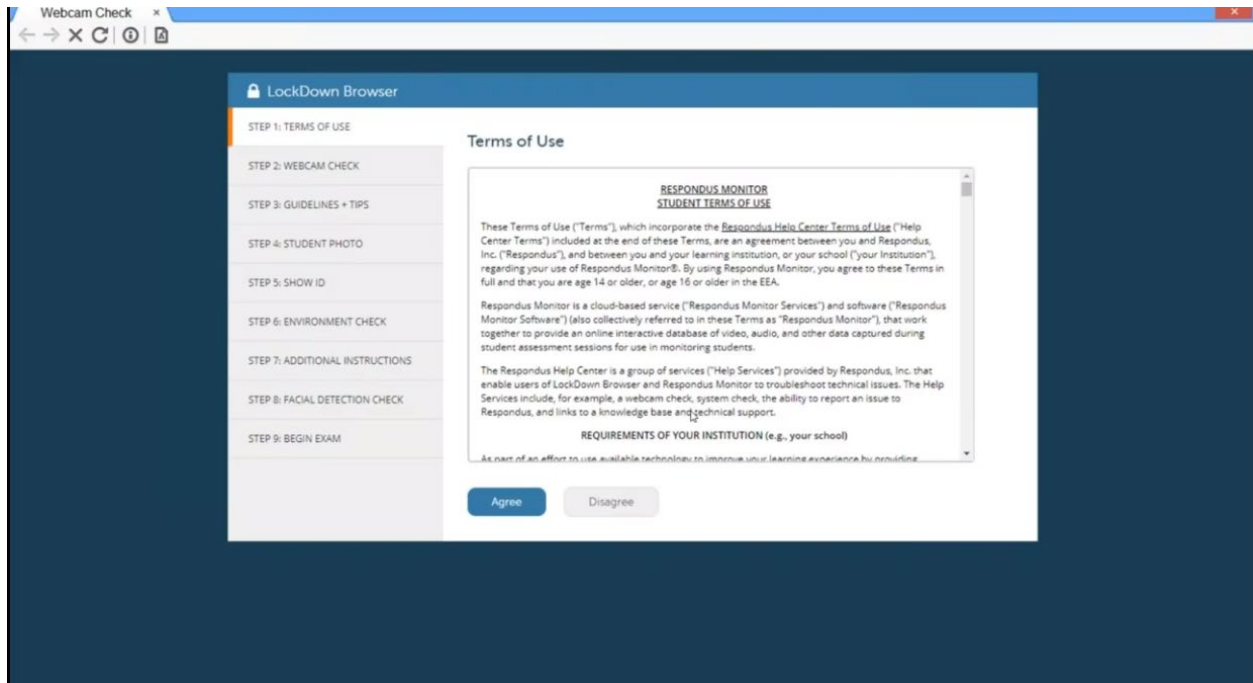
Webcam Check ×

LockDown Browser

STEP 1: TERMS OF USE

STEP 2: WEBCAM CHECK

STEP 3: GUIDELINES + TIPS

STEP 4: STUDENT PHOTO

STEP 5: SHOW ID

STEP 6: ENVIRONMENT CHECK

STEP 7: ADDITIONAL INSTRUCTIONS

STEP 8: FACIAL DETECTION CHECK

STEP 9: BEGIN EXAM

Terms of Use

RESPONDUS MONITOR
STUDENT TERMS OF USE

These Terms of Use ("Terms"), which incorporate the Respondus Help Center Terms of Use ("Help Center Terms") included at the end of these Terms, are an agreement between you and Respondus, Inc. ("Respondus"), and between you and your learning institution, or your school ("your Institution"), regarding your use of Respondus Monitor®. By using Respondus Monitor, you agree to these Terms in full and that you are age 14 or older, or age 16 or older in the EEA.

Respondus Monitor is a cloud-based service ("Respondus Monitor Services") and software ("Respondus Monitor Software") (also collectively referred to in these Terms as "Respondus Monitor"), that work together to provide an online interactive database of video, audio, and other data captured during student assessment sessions for use in monitoring students.

The Respondus Help Center is a group of services ("Help Services") provided by Respondus, Inc. that enable users of LockDown Browser and Respondus Monitor to troubleshoot technical issues. The Help Services include, for example, a webcam check, system check, the ability to report an issue to Respondus, and links to a knowledge base and technical support.

REQUIREMENTS OF YOUR INSTITUTION (e.g., your school)

As part of an effort to use available technology to improve your learning experience by providing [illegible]

Agree

Disagree